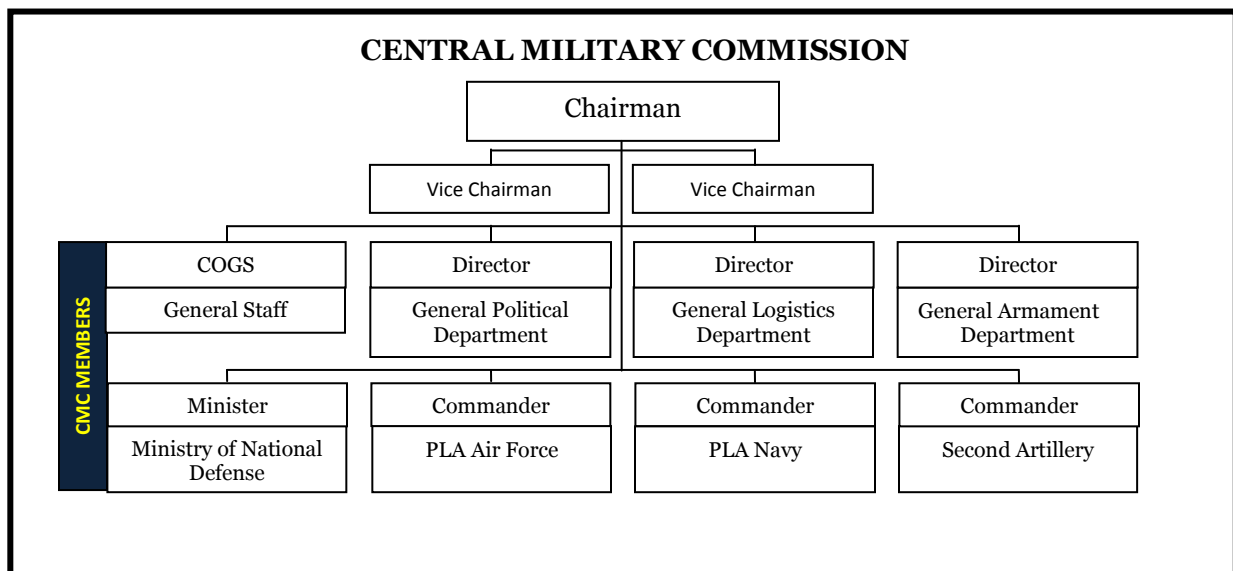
CENTRAL MILITARY COMMISSION

Chairman

Vice Chairman

Vice Chairman

CMC MEMBERS

COGS

General Staff

Director

General Political Department

Director

General Logistics Department

Director

General Armament Department

Minister

Ministry of National Defense

Commander

PLA Air Force

Commander

PLA Navy

Commander

Second Artillery